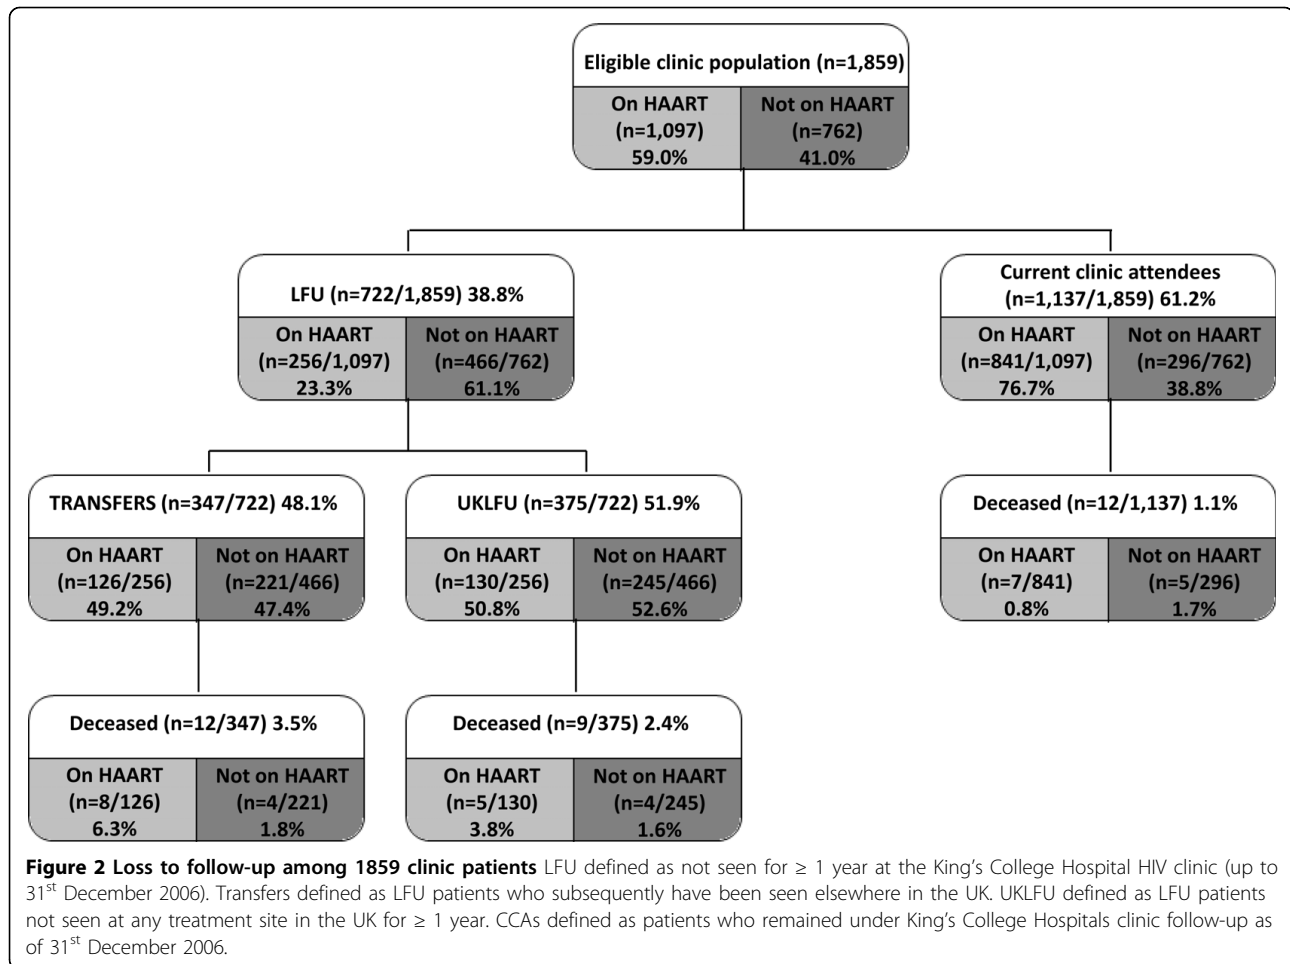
Eligible clinic population (n=1,859)

On HAART (n=1,097) 59.0%

Not on HAART (n=762) 41.0%

LFU (n=722/1,859) 38.8%

On HAART (n=256/1,097) 23.3%

Not on HAART (n=466/762) 61.1%

Current clinic attendees (n=1,137/1,859) 61.2%

On HAART (n=841/1,097) 76.7%

Not on HAART (n=296/762) 38.8%

TRANSFERS (n=347/722) 48.1%

On HAART (n=126/256) 49.2%

Not on HAART (n=221/466) 47.4%

UKLFU (n=375/722) 51.9%

On HAART (n=130/256) 50.8%

Not on HAART (n=245/466) 52.6%

Deceased (n=12/1,137) 1.1%

On HAART (n=7/841) 0.8%

Not on HAART (n=5/296) 1.7%

Deceased (n=12/347) 3.5%

On HAART (n=8/126) 6.3%

Not on HAART (n=4/221) 1.8%

Deceased (n=9/375) 2.4%

On HAART (n=5/130) 3.8%

Not on HAART (n=4/245) 1.6%

**Figure 2 Loss to follow-up among 1859 clinic patients** LFU defined as not seen for ≥ 1 year at the King's College Hospital HIV clinic (up to 31$^{st}$ December 2006). Transfers defined as LFU patients who subsequently have been seen elsewhere in the UK. UKLFU defined as LFU patients not seen at any treatment site in the UK for ≥ 1 year. CCAs defined as patients who remained under King's College Hospitals clinic follow-up as of 31$^{st}$ December 2006.